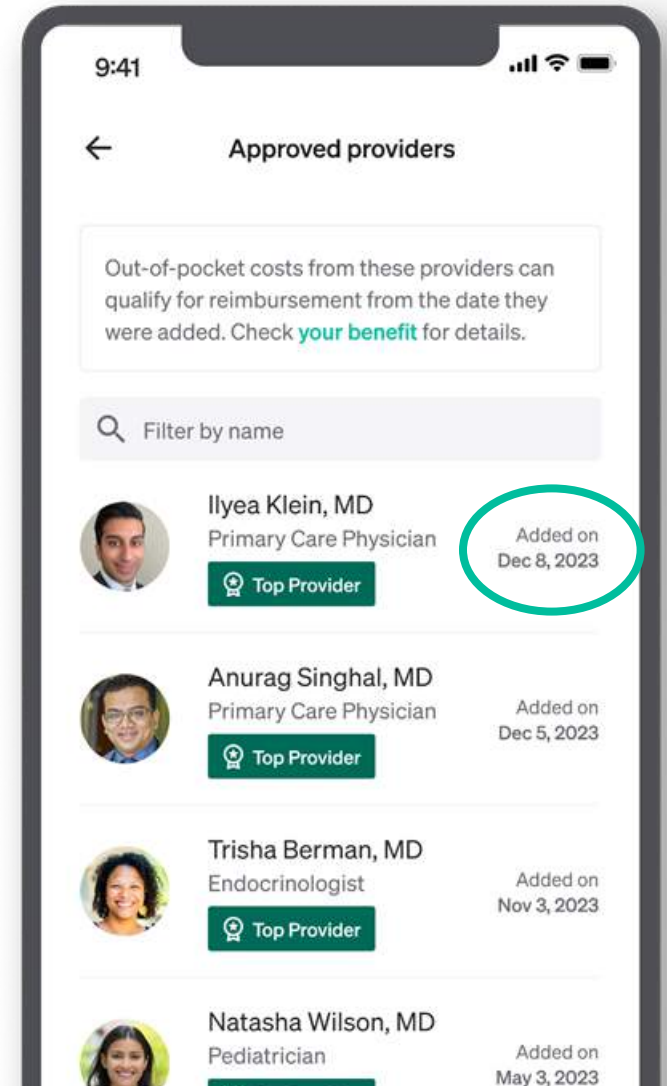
9:41

←

Approved providers

Out-of-pocket costs from these providers can qualify for reimbursement from the date they were added. Check your benefit for details.

Filter by name

Ilyea Klein, MD
Primary Care Physician
Top Provider
Added on
Dec 8, 2023

Anurag Singhal, MD
Primary Care Physician
Top Provider
Added on
Dec 5, 2023

Trisha Berman, MD
Endocrinologist
Top Provider
Added on
Nov 3, 2023

Natasha Wilson, MD
Pediatrician
Added on
May 3, 2023